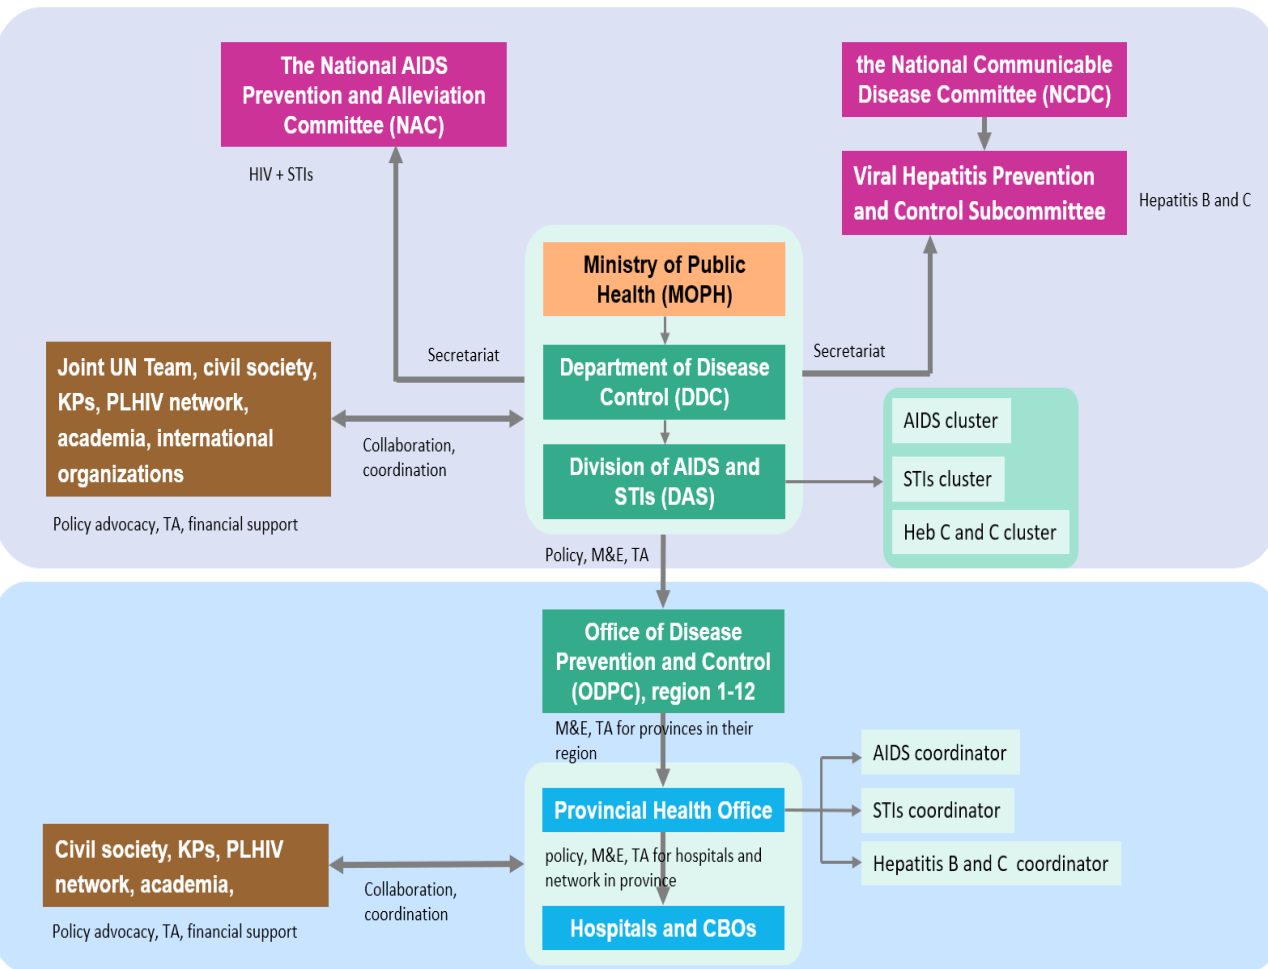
The National AIDS Prevention and Alleviation Committee (NAC)

HIV + STIs

the National Communicable Disease Committee (NCDC)

Viral Hepatitis Prevention and Control Subcommittee

Hepatitis B and C

Ministry of Public Health (MOPH)

Joint UN Team, civil society, KPs, PLHIV network, academia, international organizations

Secretariat

Department of Disease Control (DDC)

Secretariat

AIDS cluster

Collaboration, coordination

Division of AIDS and STIs (DAS)

STIs cluster

Policy advocacy, TA, financial support

Heb C and C cluster

Policy, M&E, TA

Office of Disease Prevention and Control (ODPC), region 1-12

M&E, TA for provinces in their region

AIDS coordinator

Provincial Health Office

STIs coordinator

Civil society, KPs, PLHIV network, academia,

policy, M&E, TA for hospitals and network in province

Hepatitis B and C coordinator

Collaboration, coordination

Policy advocacy, TA, financial support

Hospitals and CBOs